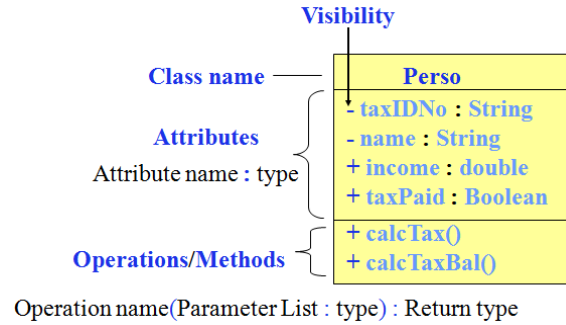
Visibility

Class name

Perso

Attributes

Attribute name : type

- taxIDNo : String
- name : String
+ income : double
+ taxPaid : Boolean

Operations/Methods

+ calcTax()
+ calcTaxBal()

Operation name(Parameter List : type) : Return type